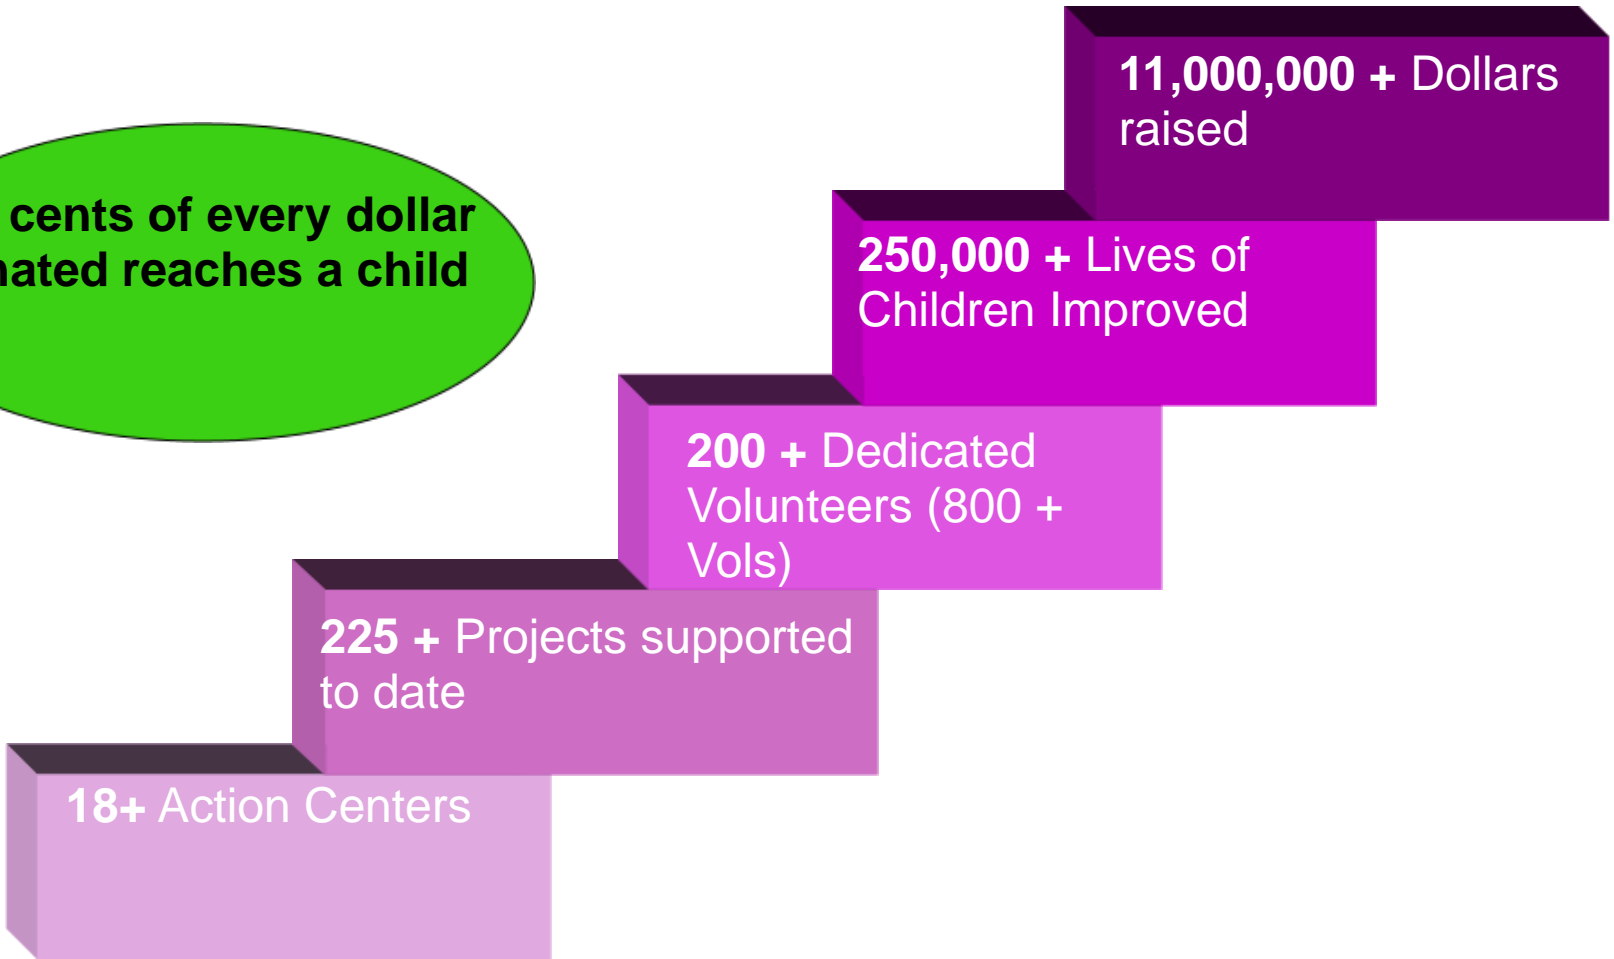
cents of every dollar
nated reaches a child

11,000,000 + Dollars raised

250,000 + Lives of Children Improved

200 + Dedicated Volunteers (800 + Vols)

225 + Projects supported to date

18+ Action Centers